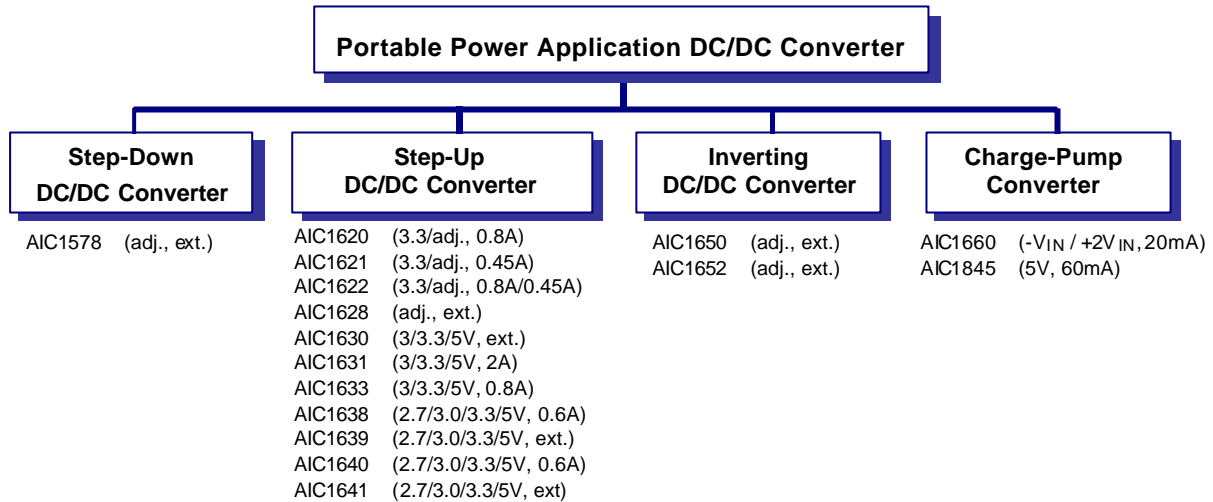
Portable Power Application DC/DC Converter

Step-Down DC/DC Converter

AIC1578 (adj., ext.)

Step-Up DC/DC Converter

AIC1620 (3.3/adj., 0.8A)
AIC1621 (3.3/adj., 0.45A)
AIC1622 (3.3/adj., 0.8A/0.45A)
AIC1628 (adj., ext.)
AIC1630 (3/3.3/5V, ext.)
AIC1631 (3/3.3/5V, 2A)
AIC1633 (3/3.3/5V, 0.8A)
AIC1638 (2.7/3.0/3.3/5V, 0.6A)
AIC1639 (2.7/3.0/3.3/5V, ext.)
AIC1640 (2.7/3.0/3.3/5V, 0.6A)
AIC1641 (2.7/3.0/3.3/5V, ext)

Inverting DC/DC Converter

AIC1650 (adj., ext.)
AIC1652 (adj., ext.)

Charge-Pump Converter

AIC1660 ($-V_{IN}$ / $+2V_{IN}$, 20mA)
AIC1845 (5V, 60mA)